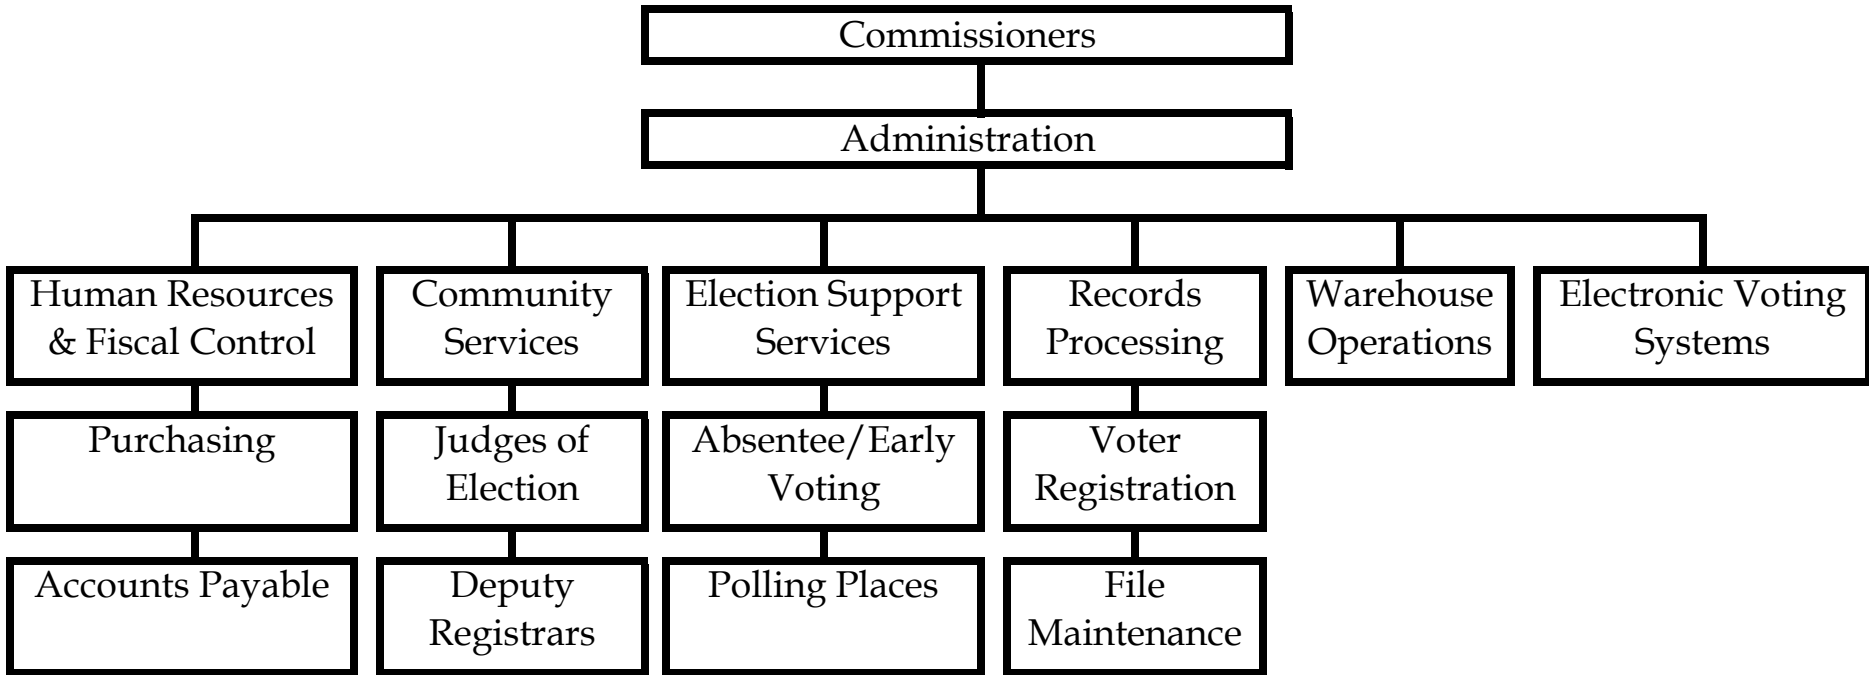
Commissioners

Administration

Human Resources & Fiscal Control

Purchasing

Accounts Payable

Community Services

Judges of Election

Deputy Registrars

Election Support Services

Absentee/Early Voting

Polling Places

Records Processing

Voter Registration

File Maintenance

Warehouse Operations

Electronic Voting Systems